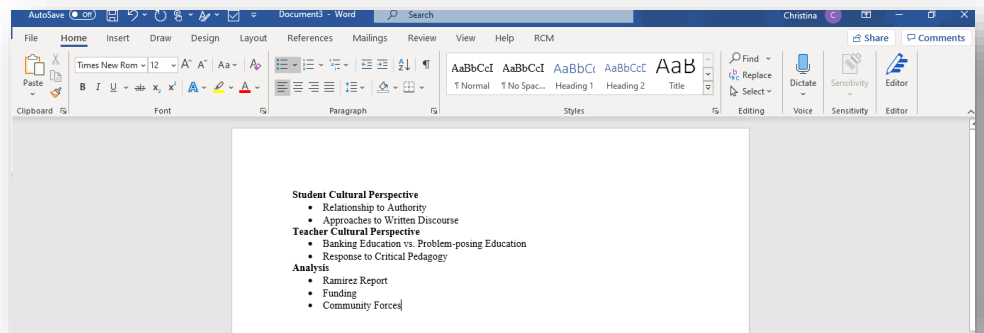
AutoSave Off Document3 - Word Search Christina C

File Home Insert Draw Design Layout References Mailings Review View Help RCM Share Comments

Paste Times New Rom 12 A A Aa B I U ab $x_2$ $x^2$ A A

AaBbCcI ¶ Normal AaBbCcI ¶ No Spac... AaBbC( Heading 1 AaBbCcD Heading 2 AaB Title

Find Replace Select Dictate Sensitivity Editor

Clipboard Font Paragraph Styles Editing Voice Sensitivity Editor

**Student Cultural Perspective**
- Relationship to Authority
- Approaches to Written Discourse

**Teacher Cultural Perspective**
- Banking Education vs. Problem-posing Education
- Response to Critical Pedagogy

**Analysis**
- Ramirez Report
- Funding
- Community Forces